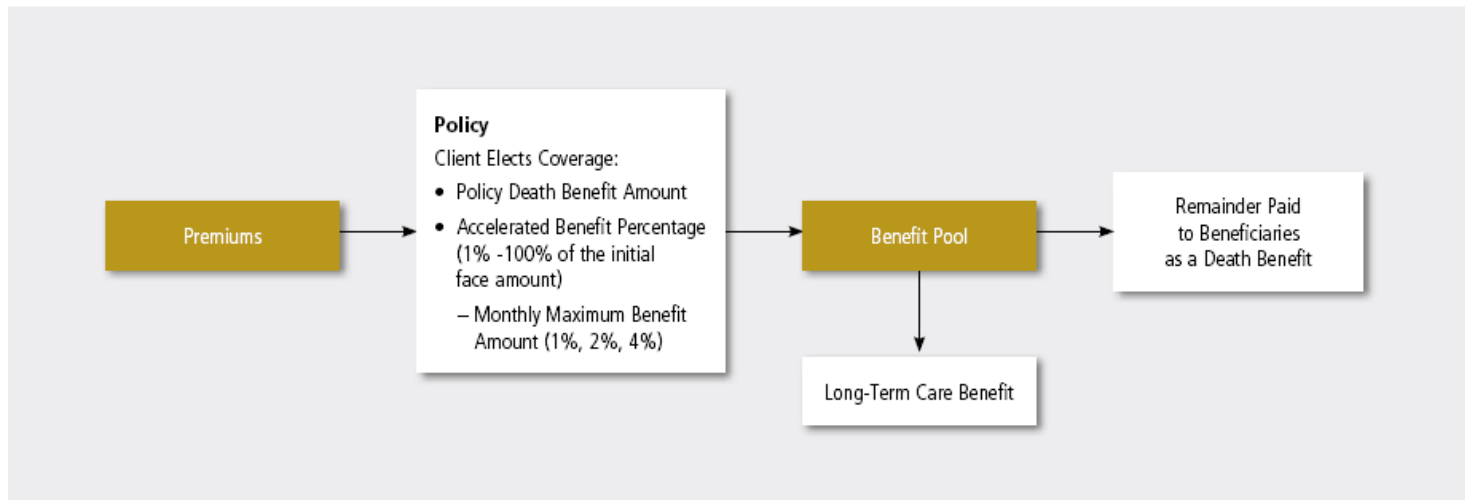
Premiums

Policy
Client Elects Coverage:
• Policy Death Benefit Amount
• Accelerated Benefit Percentage (1% -100% of the initial face amount)
– Monthly Maximum Benefit Amount (1%, 2%, 4%)

Benefit Pool

Remainder Paid to Beneficiaries as a Death Benefit

Long-Term Care Benefit